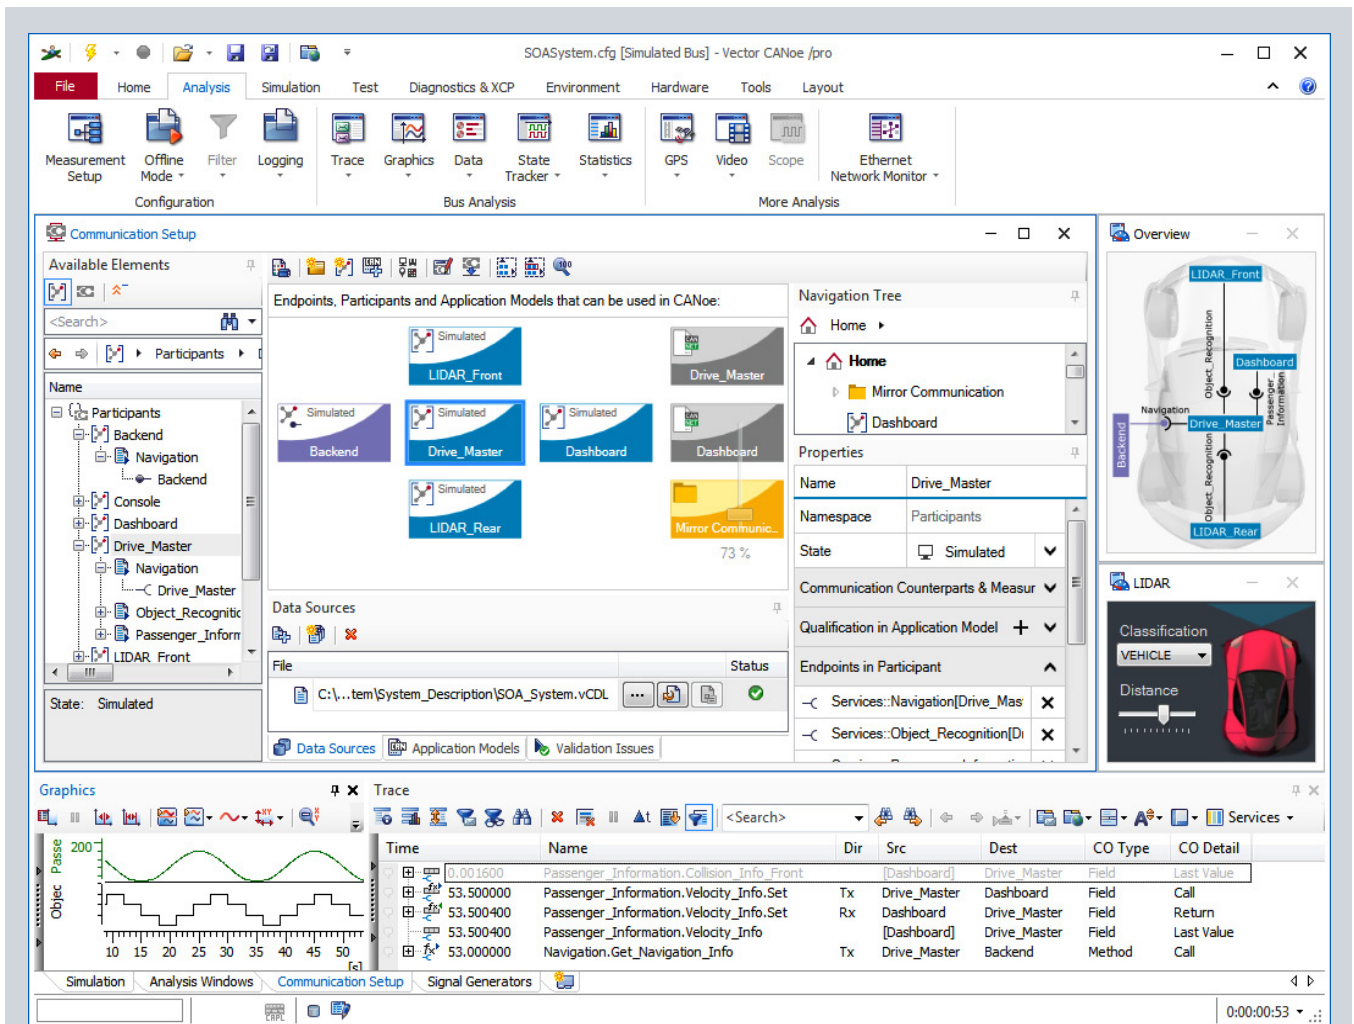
SOASystem.cfg [Simulated Bus] - Vector CANoe /pro

File Home Analysis Simulation Test Diagnostics & XCP Environment Hardware Tools Layout

Measurement Setup
Offline Mode
Filter
Logging
Configuration
Trace
Graphics
Data
State Tracker
Statistics
Bus Analysis
GPS
Video
Scope
Ethernet Network Monitor
More Analysis

Communication Setup

Available Elements

<Search>

Participants

Name

Participants
Backend
Navigation
Backend
Console
Dashboard
Drive_Master
Navigation
Drive_Master
Object_Recognitic
Passenger_Inform
LIDAR_Front

State: Simulated

Endpoints, Participants and Application Models that can be used in CANoe:

Simulated
LIDAR_Front
Drive_Master
Simulated
Backend
Simulated
Drive_Master
Simulated
Dashboard
Dashboard
Simulated
LIDAR_Rear
Mirror Communic...
73 %

Data Sources

| File | Status |
|---|---|
| C:\...tem\System_Description\SOA_System.vCDL | |

Data Sources Application Models Validation Issues

Navigation Tree
Home
Home
Mirror Communication
Dashboard

Properties

| Name | Drive_Master |
|---|---|
| Namespace | Participants |
| State | Simulated |

Communication Counterparts & Measur
Qualification in Application Model
Endpoints in Participant
Services::Navigation[Drive_Mas
Services::Object_Recognition[Di

Overview
LIDAR_Front
Dashboard
Navigation
Drive_Master
Backend
Object_Recognition
Passenger_Information
Object_Recognition
LIDAR_Rear

LIDAR
Classification
VEHICLE
Distance

Graphics
Passe
Objec
200
10 15 20 25 30 35 40 45 50
[s]

Trace
<Search>
Services

| Time | Name | Dir | Src | Dest | CO Type | CO Detail |
|---|---|---|---|---|---|---|
| 0.001600 | Passenger_Information.Collision_Info_Front | | [Dashboard] | Drive_Master | Field | Last Value |
| 53.500000 | Passenger_Information.Velocity_Info.Set | Tx | Drive_Master | Dashboard | Field | Call |
| 53.500400 | Passenger_Information.Velocity_Info.Set | Rx | Dashboard | Drive_Master | Field | Return |
| 53.500400 | Passenger_Information.Velocity_Info | | [Dashboard] | Drive_Master | Field | Last Value |
| 53.000000 | Navigation.Get_Navigation_Info | Tx | Drive_Master | Backend | Method | Call |

Simulation Analysis Windows Communication Setup Signal Generators

0:00:00:53